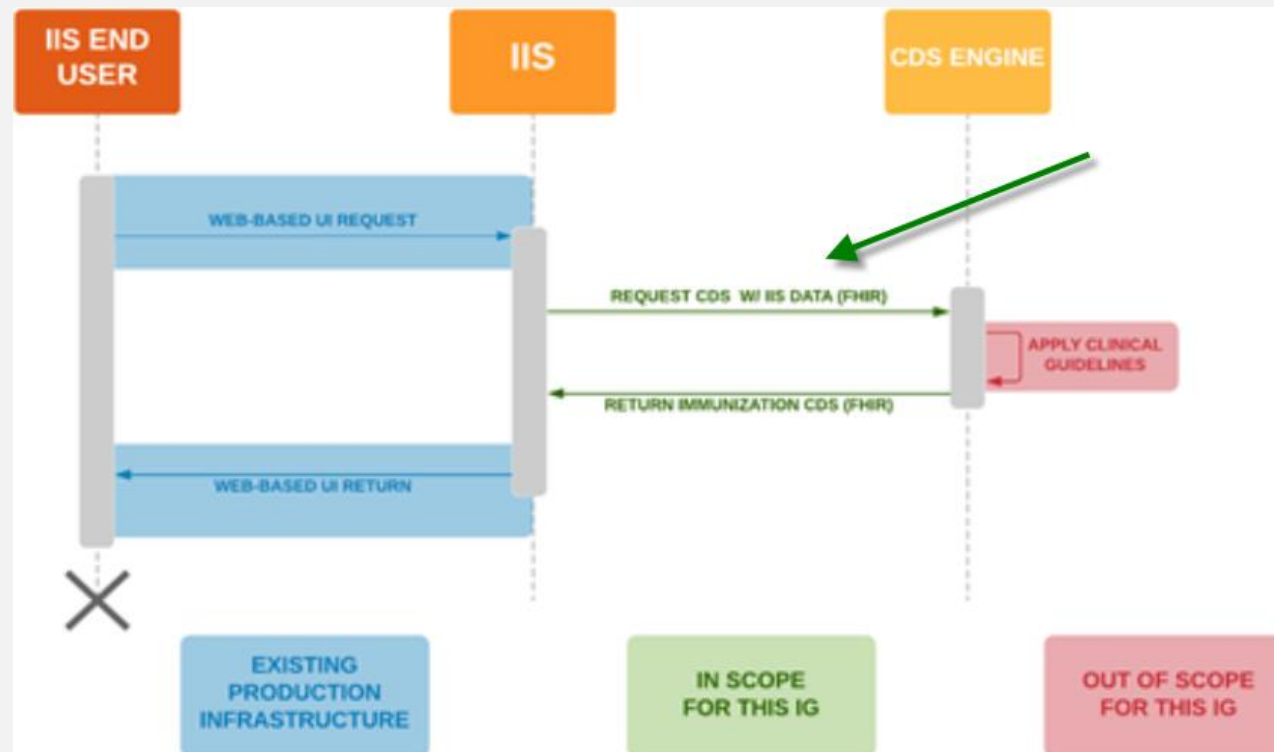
IIS END USER

IIS

CDS ENGINE

WEB-BASED UI REQUEST

REQUEST CDS W/ IIS DATA (FHIR)

APPLY CLINICAL GUIDELINES

RETURN IMMUNIZATION CDS (FHIR)

WEB-BASED UI RETURN

EXISTING PRODUCTION INFRASTRUCTURE

IN SCOPE FOR THIS IG

OUT OF SCOPE FOR THIS IG